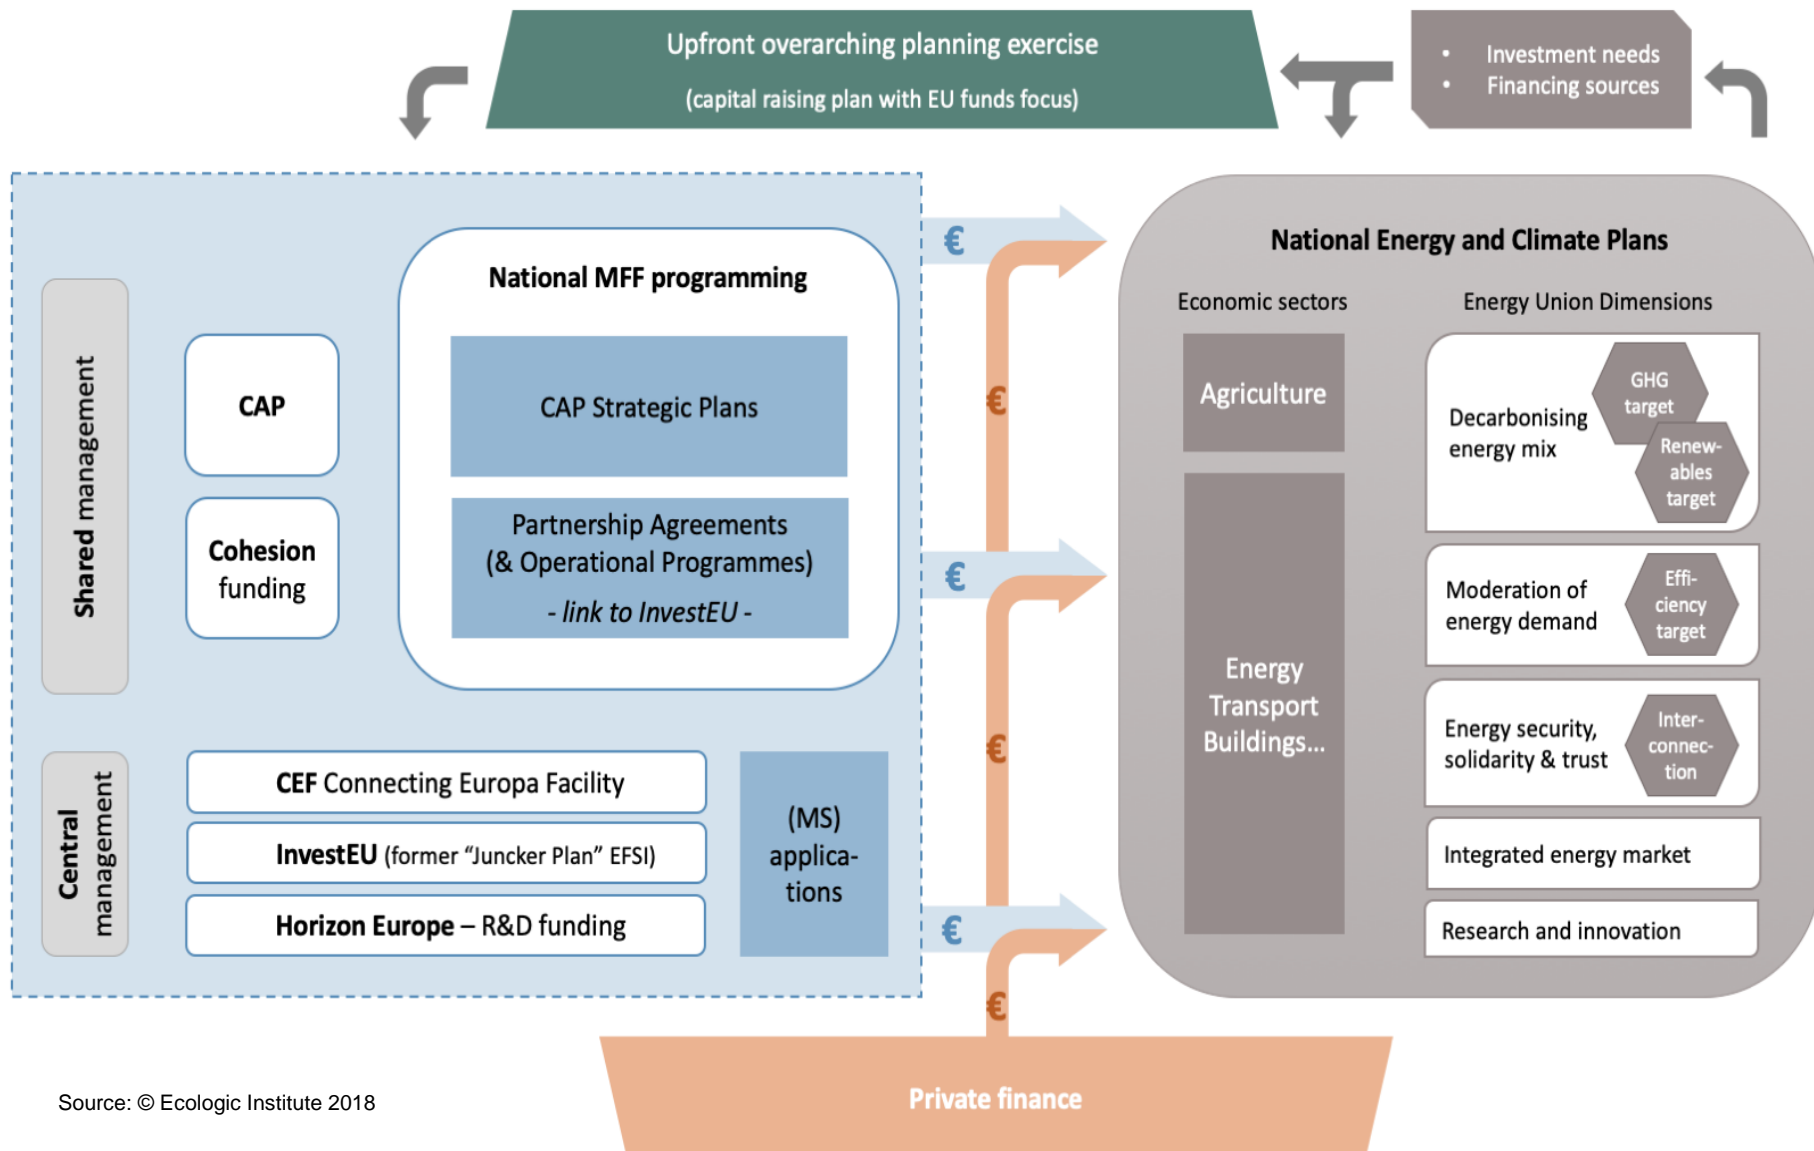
Upfront overarching planning exercise
(capital raising plan with EU funds focus)

• Investment needs
• Financing sources

Shared management

CAP

Cohesion funding

National MFF programming

CAP Strategic Plans

Partnership Agreements (& Operational Programmes)
- link to InvestEU -

Central management

CEF Connecting Europa Facility

InvestEU (former "Juncker Plan" EFSI)

Horizon Europe – R&D funding

(MS) applications

€
€
€
€
€
€

National Energy and Climate Plans

Economic sectors

Energy Union Dimensions

Agriculture

Energy
Transport
Buildings...

Decarbonising energy mix

GHG target

Renewables target

Moderation of energy demand

Efficiency target

Energy security, solidarity & trust

Interconnection

Integrated energy market

Research and innovation

Private finance

Source: © Ecologic Institute 2018